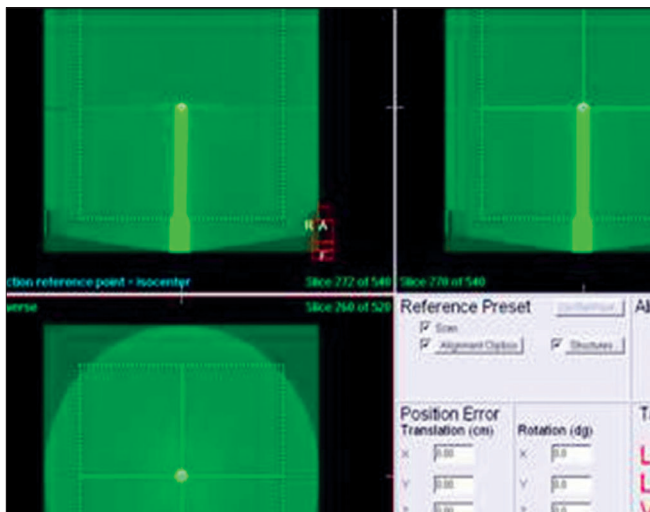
R A
F

ction reference point - isocenter
Slice 272 of 540
Slice 270 of 540
verse
Slice 260 of 520

Reference Preset
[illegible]
Al
Scan
Alignment Option
Structures

Position Error
Translation (cm)
X 0.00
Y 0.00
Z 0.00
Rotation (dg)
X 0.0
Y 0.0
Z 0.0
T
L
L
V